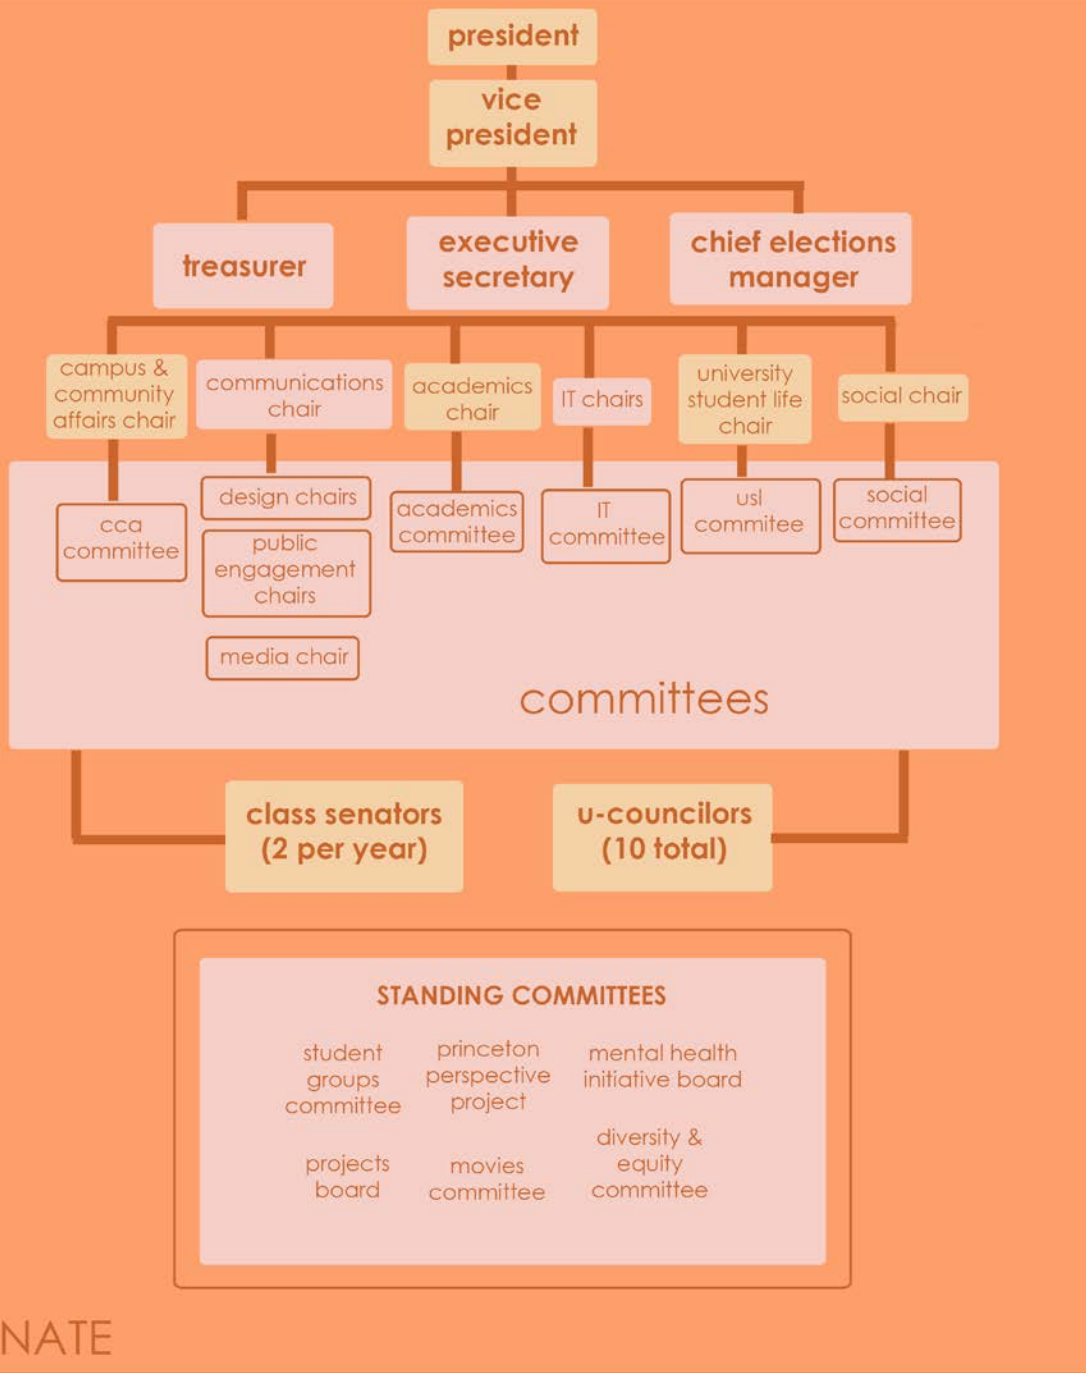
president

vice president

treasurer

executive secretary

chief elections manager

campus & community affairs chair

communications chair

academics chair

IT chairs

university student life chair

social chair

cca committee

design chairs

public engagement chairs

media chair

academics committee

IT committee

usl commitee

social committee

committees

class senators (2 per year)

u-councilors (10 total)

STANDING COMMITTEES

student groups committee

princeton perspective project

mental health initiative board

projects board

movies committee

diversity & equity committee

NATE